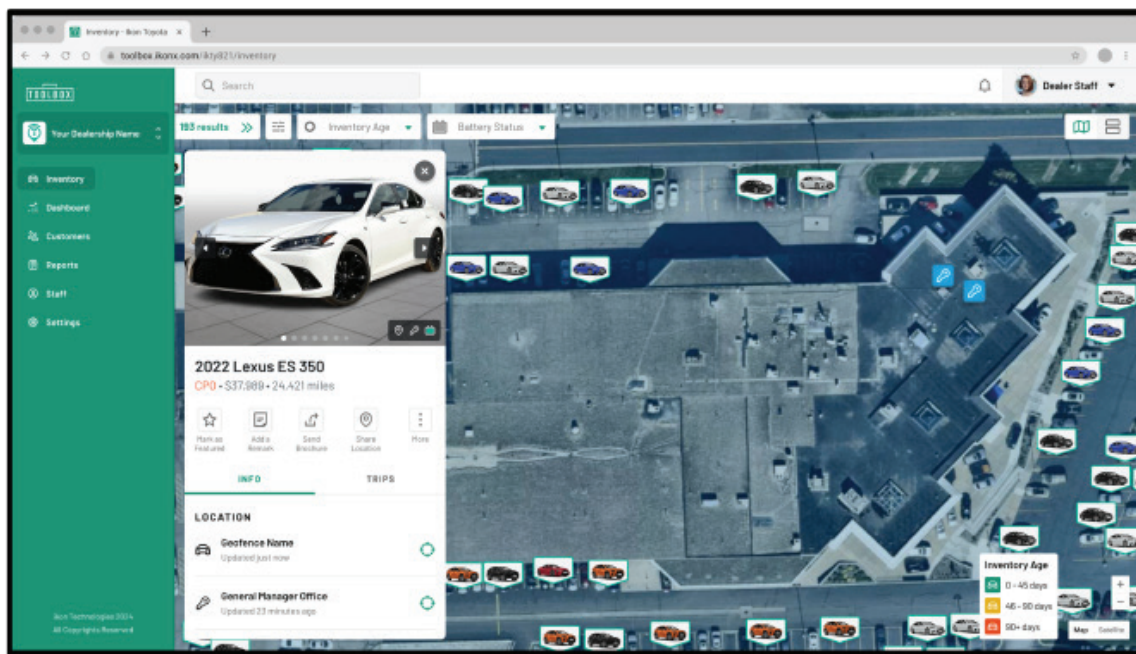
Inventory - Ikon Toyota ×
toolbox.ikonx.com/ikty821/inventory

TOOLBOX

Your Dealership Name

Inventory
Dashboard
Customers
Reports
Staff
Settings

Ikon Technologies 2024
All Copyrights Reserved

Search

Dealer Staff

193 results

Inventory Age

Battery Status

2022 Lexus ES 350
CPO • $37,989 • 24,421 miles

Mark as Featured
Add a Remark
Send Brochure
Share Location
More

INFO
TRIPS

LOCATION

Geofence Name
Updated just now

General Manager Office
Updated 23 minutes ago

Inventory Age
0 - 45 days
46 - 90 days
90+ days

Map
Satellite